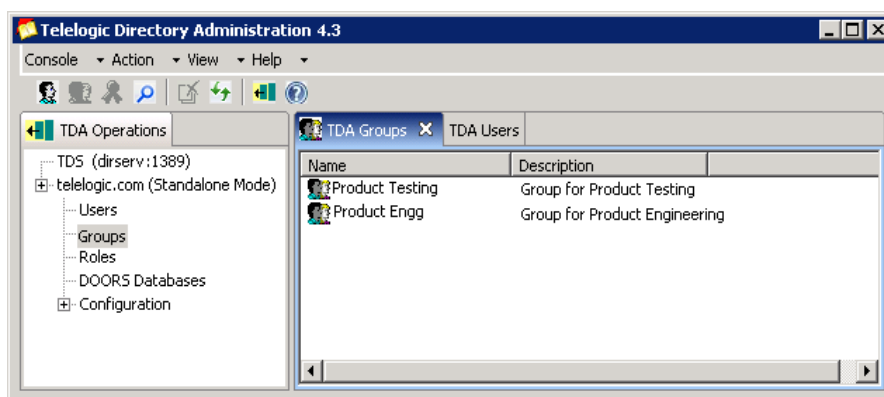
Telelogic Directory Administration 4.3

Console Action View Help

TDA Operations

TDS (dirserv:1389)
telelogic.com (Standalone Mode)
Users
Groups
Roles
DOORS Databases
Configuration

TDA Groups TDA Users

| Name | Description |
|---|---|
| Product Testing | Group for Product Testing |
| Product Engg | Group for Product Engineering |